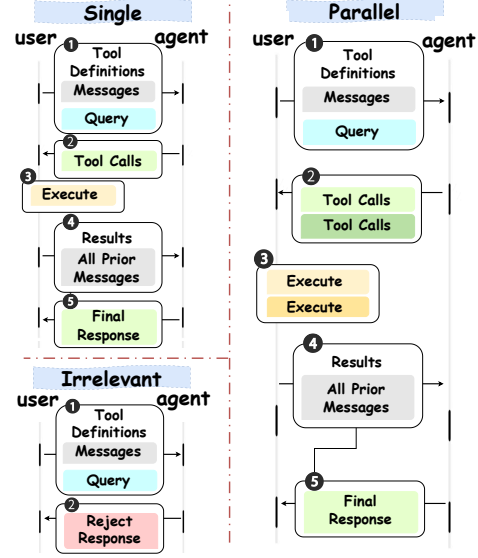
Single

user agent

1 Tool Definitions

Messages

Query

2 Tool Calls

3 Execute

4 Results

All Prior Messages

5 Final Response

Irrelevant

user agent

1 Tool Definitions

Messages

Query

2 Reject Response

Parallel

user agent

1 Tool Definitions

Messages

Query

2 Tool Calls

Tool Calls

3 Execute

Execute

4 Results

All Prior Messages

5 Final Response